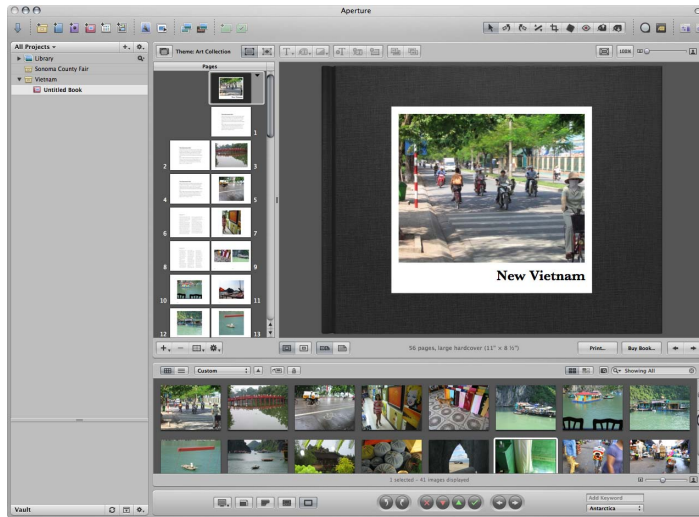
Aperture

All Projects
Library
Sonoma County Fair
Vietnam
Untitled Book

Theme: Art Collection

Pages

1
2
3
4
5
6
7
8
9
10
11
12
13

New Vietnam

56 pages, large hardcover (11" × 8 ½")

Print...
Buy Book...

Custom

Showing All

1 selected - 41 images displayed

Vault

Add Keyword
Antarctica